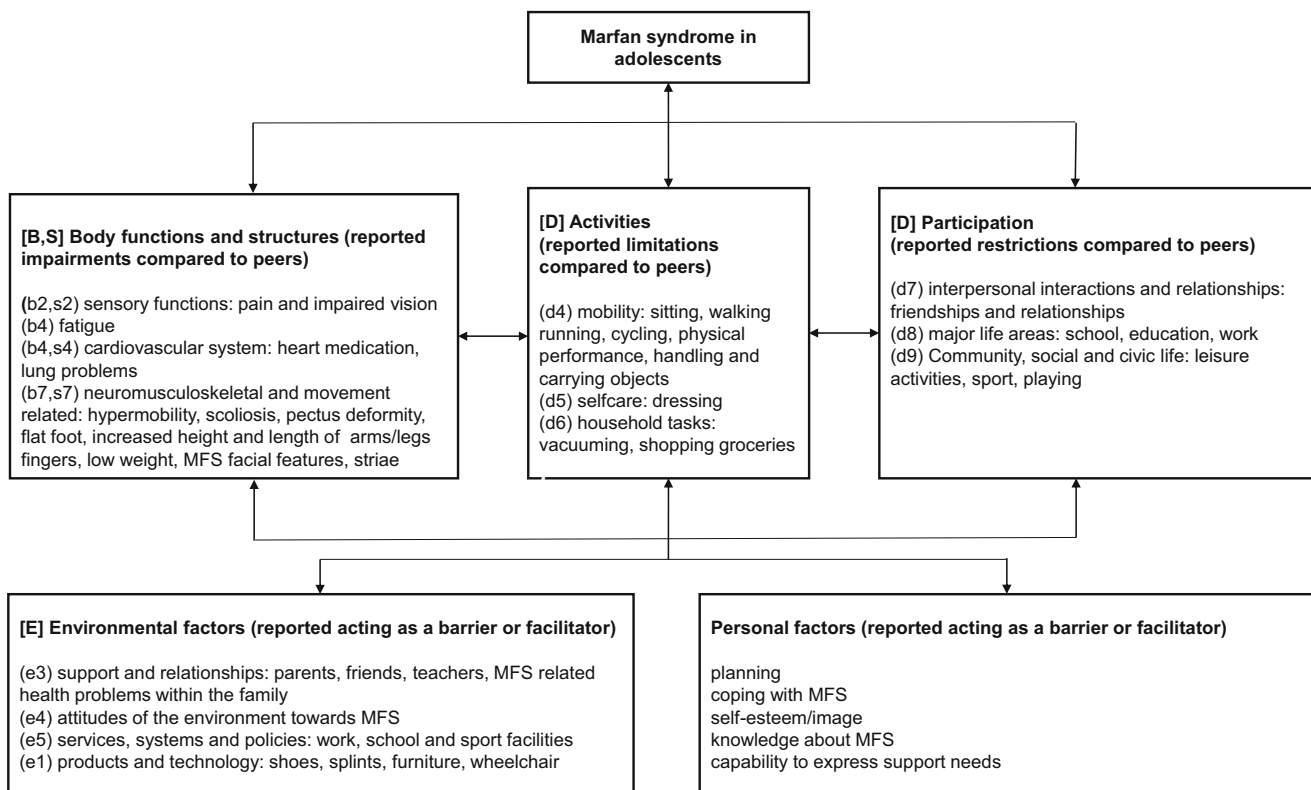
Marfan syndrome in adolescents

[B,S] Body functions and structures (reported impairments compared to peers)

(b2,s2) sensory functions: pain and impaired vision
(b4) fatigue
(b4,s4) cardiovascular system: heart medication, lung problems
(b7,s7) neuromusculoskeletal and movement related: hypermobility, scoliosis, pectus deformity, flat foot, increased height and length of arms/legs fingers, low weight, MFS facial features, striae

[D] Activities
(reported limitations compared to peers)

(d4) mobility: sitting, walking running, cycling, physical performance, handling and carrying objects
(d5) selfcare: dressing
(d6) household tasks: vacuuming, shopping groceries

[D] Participation
(reported restrictions compared to peers)

(d7) interpersonal interactions and relationships: friendships and relationships
(d8) major life areas: school, education, work
(d9) Community, social and civic life: leisure activities, sport, playing

[E] Environmental factors (reported acting as a barrier or facilitator)

(e3) support and relationships: parents, friends, teachers, MFS related health problems within the family
(e4) attitudes of the environment towards MFS
(e5) services, systems and policies: work, school and sport facilities
(e1) products and technology: shoes, splints, furniture, wheelchair

Personal factors (reported acting as a barrier or facilitator)

planning
coping with MFS
self-esteem/image
knowledge about MFS
capability to express support needs